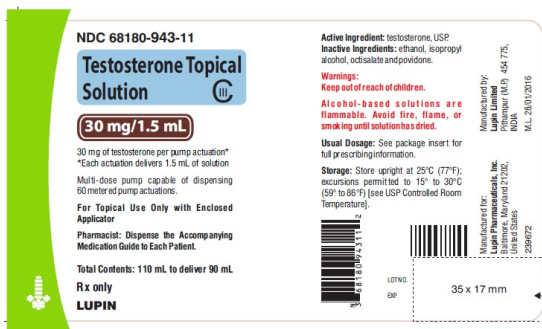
NDC 68180-943-11

Testosterone Topical Solution CIII

30 mg/1.5 mL

30 mg of testosterone per pump actuation*
*Each actuation delivers 1.5 mL of solution

Multi-dose pump capable of dispensing 60 metered pump actuations.

For Topical Use Only with Enclosed Applicator

Pharmacist: Dispense the Accompanying Medication Guide to Each Patient.

Total Contents: 110 mL to deliver 90 mL

Rx only

LUPIN

Active Ingredient: testosterone, USP
Inactive Ingredients: ethanol, isopropyl alcohol, octisalate and povidone.

Warnings:
Keep out of reach of children.

Alcohol-based solutions are flammable. Avoid fire, flame, or smoking until solution has dried.

Usual Dosage: See package insert for full prescribing information.

Storage: Store upright at 25°C (77°F); excursions permitted to 15° to 30°C (59° to 86°F) [see USP Controlled Room Temperature].

3 68180 94311 2

LOT NO.
EXP

35 x 17 mm

Manufactured by:
Lupin Limited
Pithampur (M.P.) 454 775,
INDIA

M.L. 28/01/2016

Manufactured for:
Lupin Pharmaceuticals, Inc.
Baltimore, Maryland 21202,
United States
239672